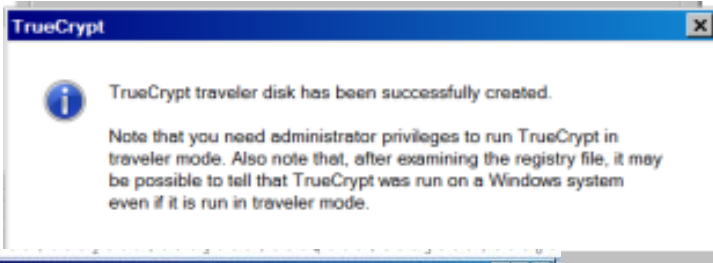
TrueCrypt

TrueCrypt traveler disk has been successfully created.

Note that you need administrator privileges to run TrueCrypt in traveler mode. Also note that, after examining the registry file, it may be possible to tell that TrueCrypt was run on a Windows system even if it is run in traveler mode.